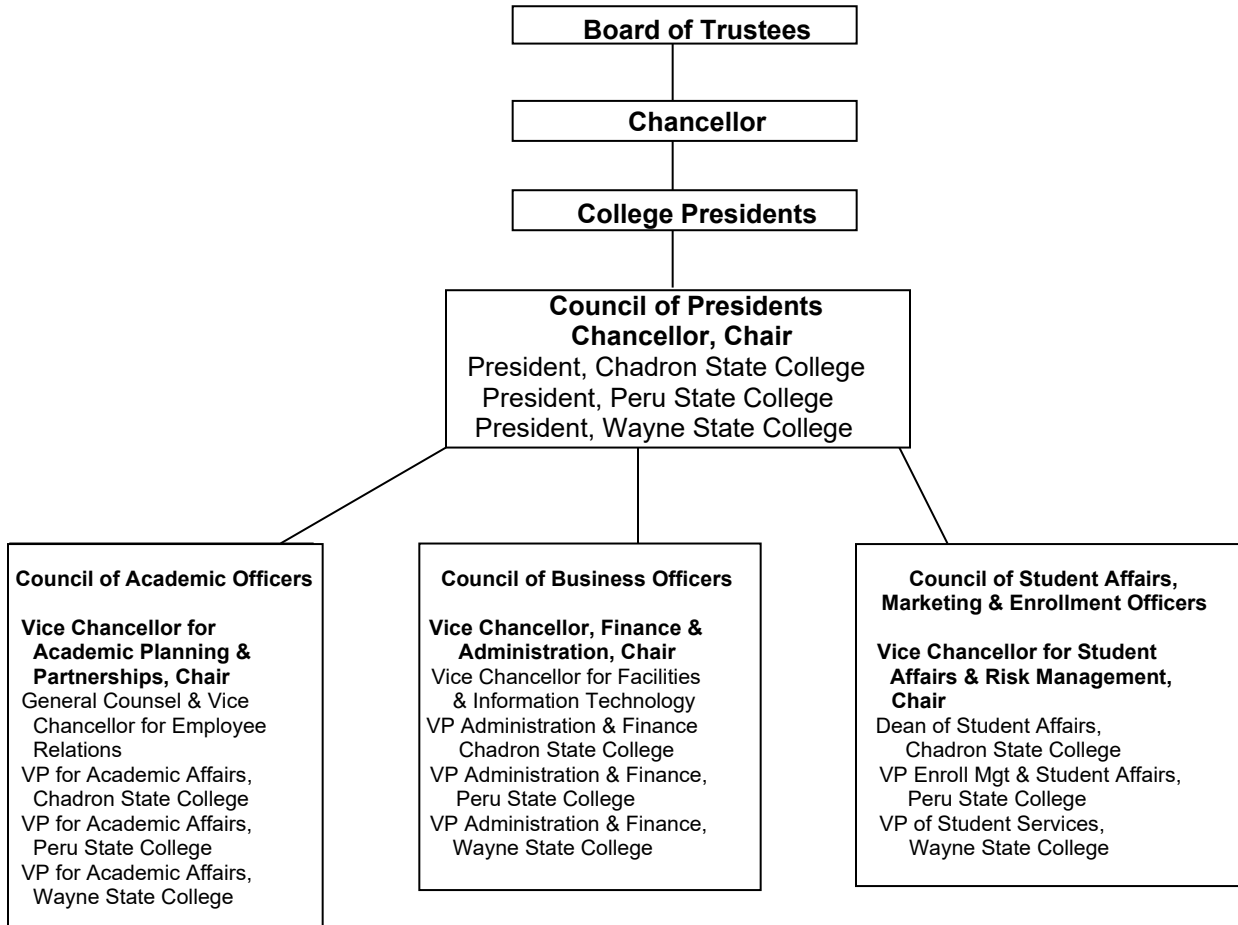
Board of Trustees

Chancellor

College Presidents

Council of Presidents
Chancellor, Chair
President, Chadron State College
President, Peru State College
President, Wayne State College

Council of Academic Officers

Vice Chancellor for Academic Planning & Partnerships, Chair
General Counsel & Vice Chancellor for Employee Relations
VP for Academic Affairs, Chadron State College
VP for Academic Affairs, Peru State College
VP for Academic Affairs, Wayne State College

Council of Business Officers

Vice Chancellor, Finance & Administration, Chair
Vice Chancellor for Facilities & Information Technology
VP Administration & Finance Chadron State College
VP Administration & Finance, Peru State College
VP Administration & Finance, Wayne State College

Council of Student Affairs, Marketing & Enrollment Officers

Vice Chancellor for Student Affairs & Risk Management, Chair
Dean of Student Affairs, Chadron State College
VP Enroll Mgt & Student Affairs, Peru State College
VP of Student Services, Wayne State College